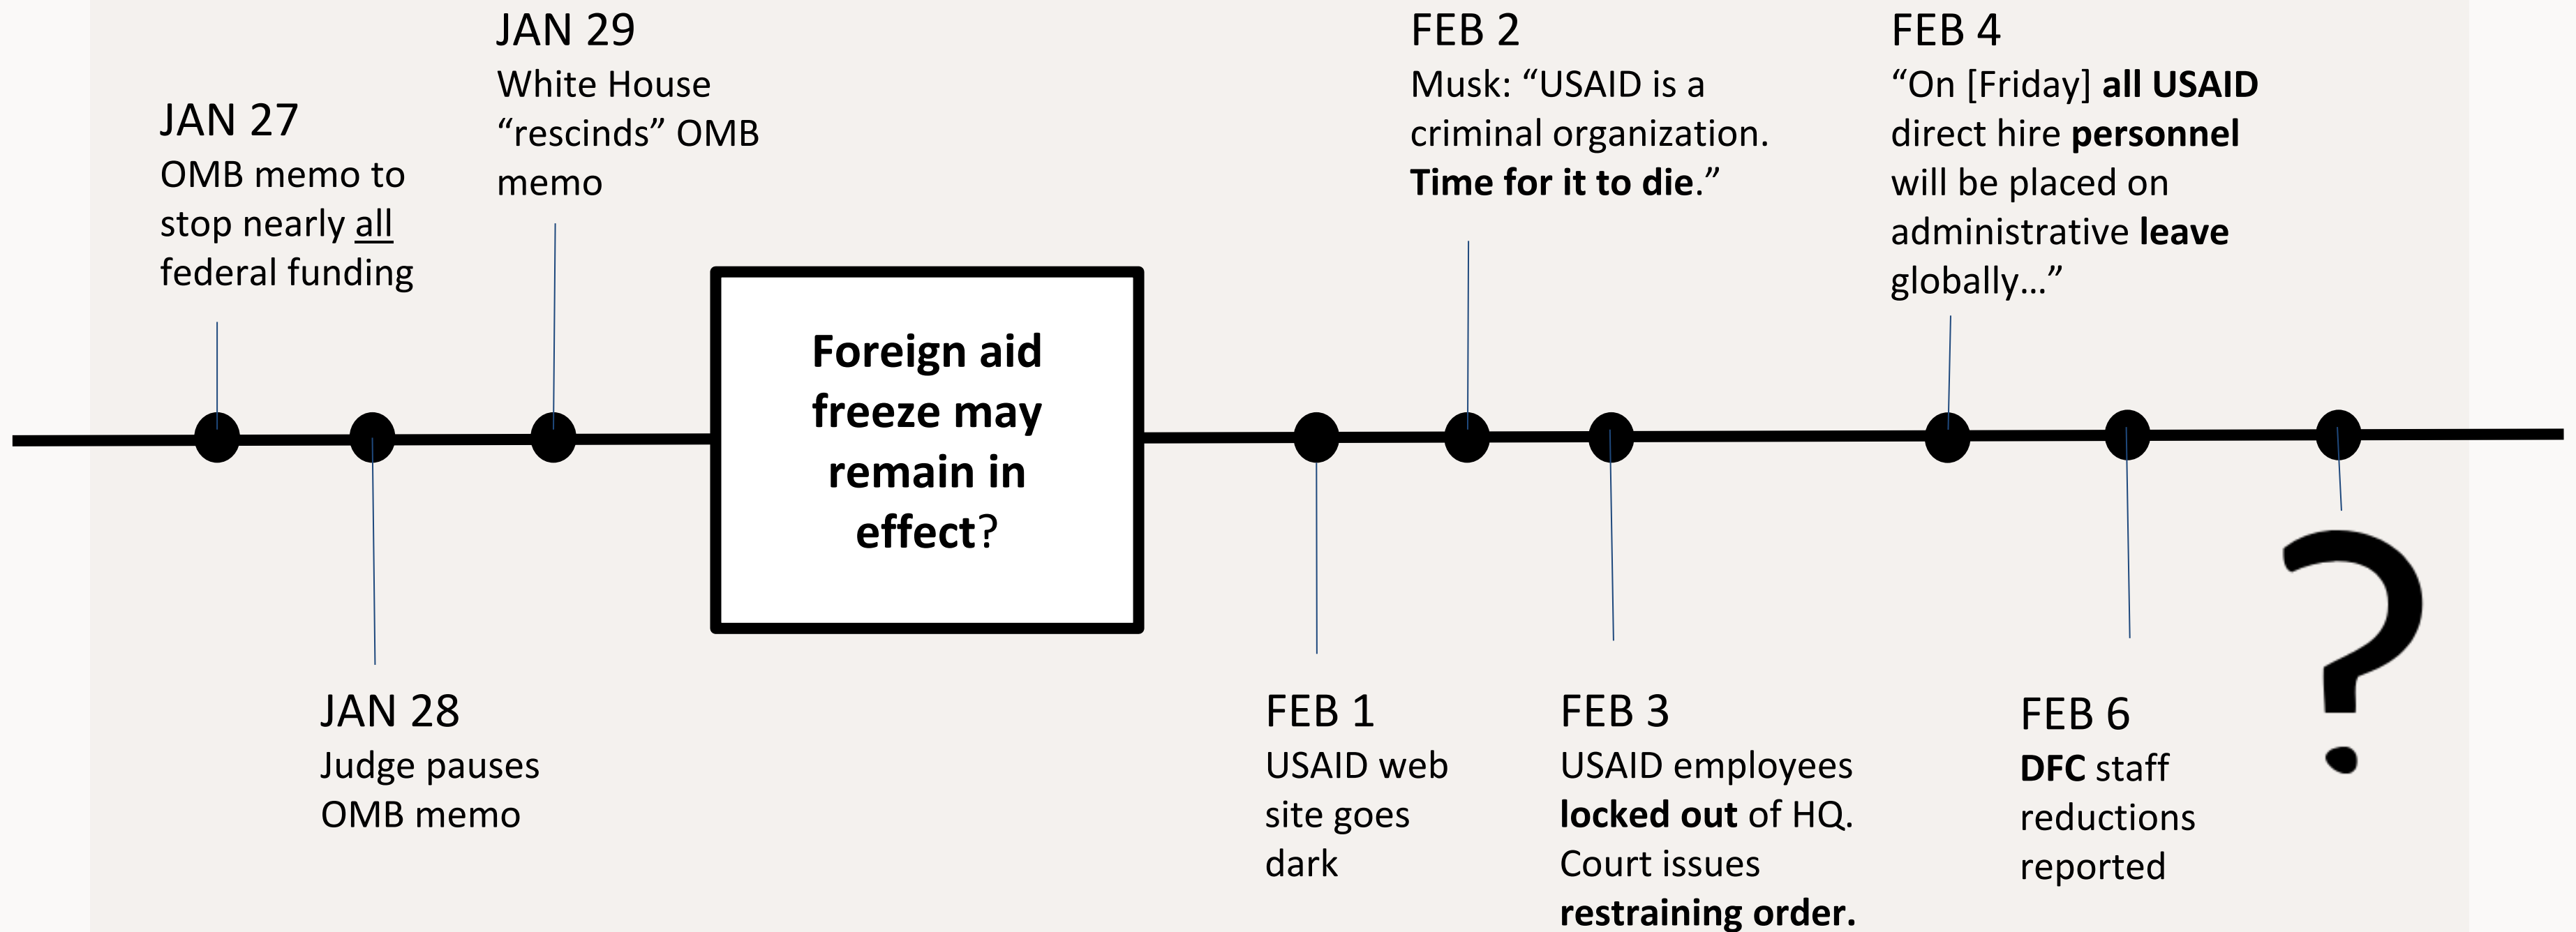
JAN 27
OMB memo to stop nearly all federal funding

JAN 29
White House “rescinds” OMB memo

JAN 28
Judge pauses OMB memo

Foreign aid freeze may remain in effect?

FEB 1
USAID web site goes dark

FEB 2
Musk: “USAID is a criminal organization. Time for it to die.”

FEB 3
USAID employees locked out of HQ. Court issues restraining order.

FEB 4
“On [Friday] all USAID direct hire personnel will be placed on administrative leave globally…”

FEB 6
DFC staff reductions reported

?